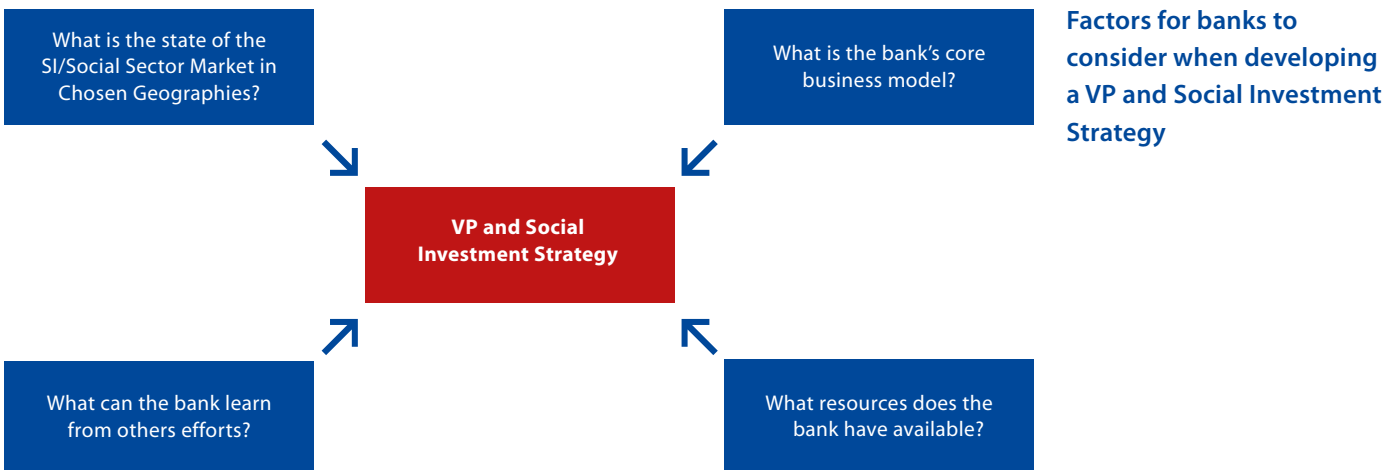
What is the state of the SI/Social Sector Market in Chosen Geographies?

What is the bank’s core business model?

Factors for banks to consider when developing a VP and Social Investment Strategy

VP and Social Investment Strategy

What can the bank learn from others efforts?

What resources does the bank have available?